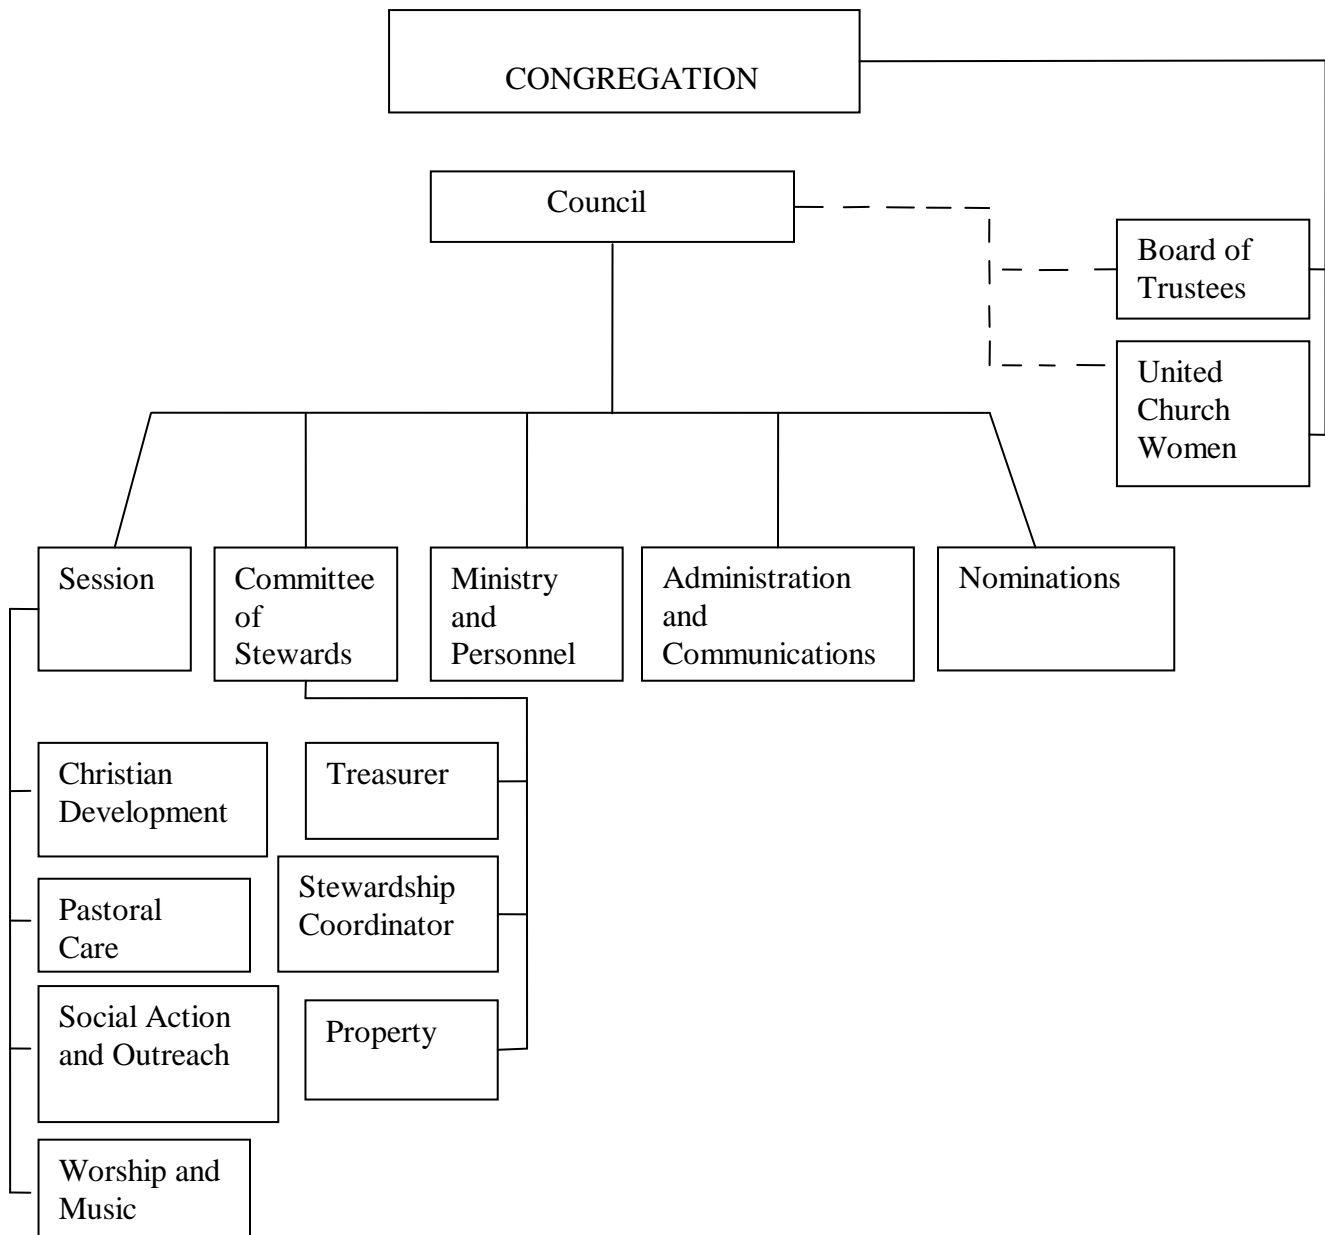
CONGREGATION

Council

Board of Trustees

United Church Women

Session

Committee of Stewards

Ministry and Personnel

Administration and Communications

Nominations

Christian Development

Treasurer

Pastoral Care

Stewardship Coordinator

Social Action and Outreach

Property

Worship and Music